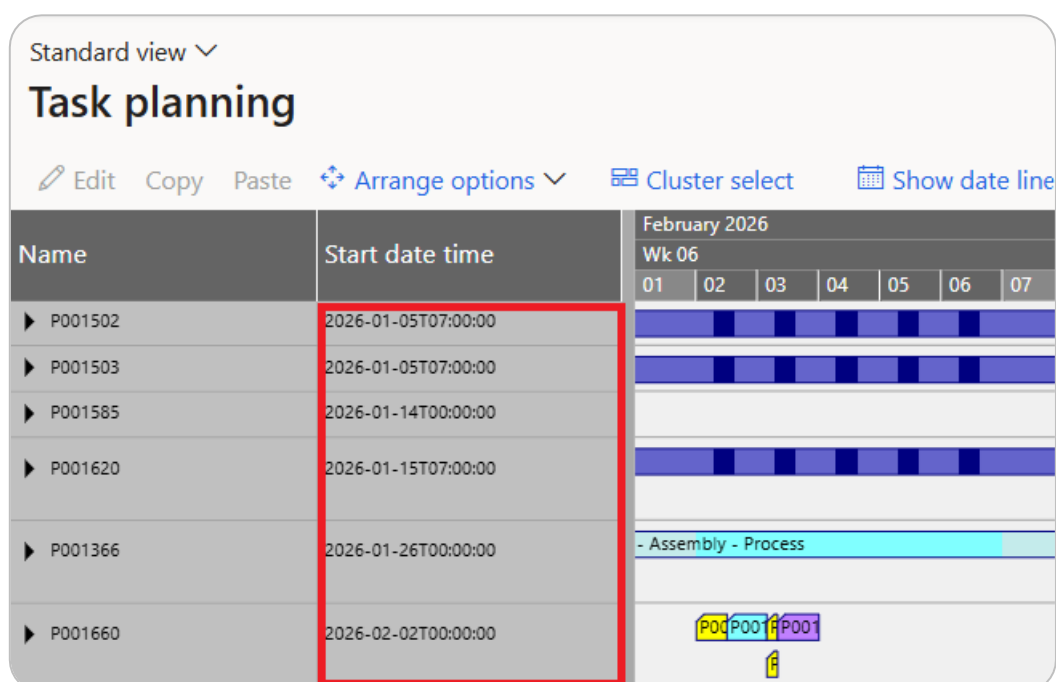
Standard view

Task planning

Edit Copy Paste Arrange options Cluster select Show date line

| Name | Start date time |
|---|---|
| P001502 | 2026-01-05T07:00:00 |
| P001503 | 2026-01-05T07:00:00 |
| P001585 | 2026-01-14T00:00:00 |
| P001620 | 2026-01-15T07:00:00 |
| P001366 | 2026-01-26T00:00:00 |
| P001660 | 2026-02-02T00:00:00 |

February 2026
Wk 06
01 02 03 04 05 06 07

- Assembly - Process

P00 P001 P P001